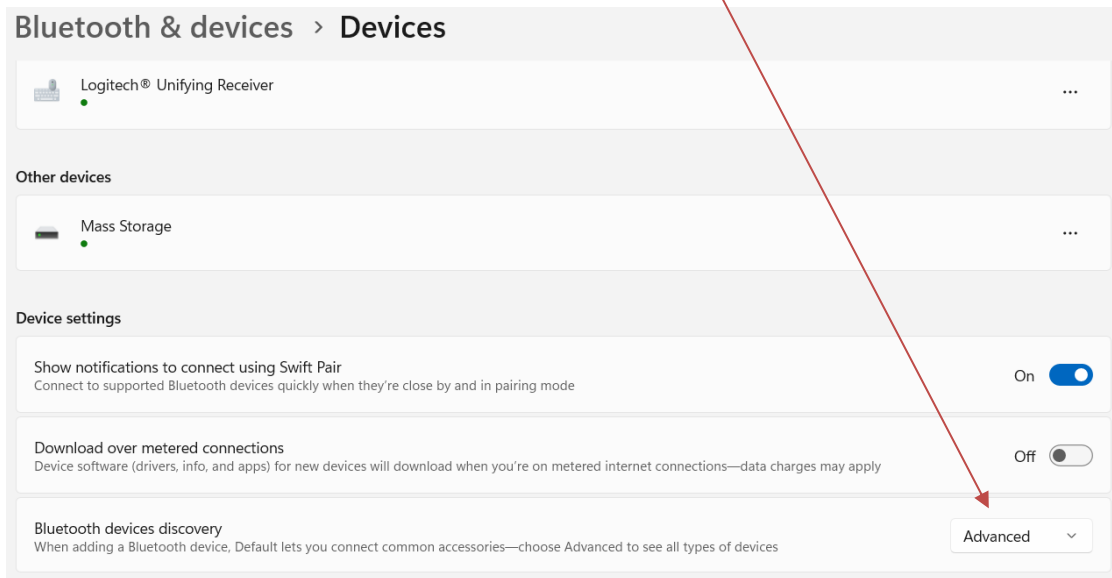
Bluetooth & devices > Devices

Logitech® Unifying Receiver

...

Other devices

Mass Storage

...

Device settings

Show notifications to connect using Swift Pair
Connect to supported Bluetooth devices quickly when they're close by and in pairing mode

On

Download over metered connections
Device software (drivers, info, and apps) for new devices will download when you're on metered internet connections—data charges may apply

Off

Bluetooth devices discovery
When adding a Bluetooth device, Default lets you connect common accessories—choose Advanced to see all types of devices

Advanced